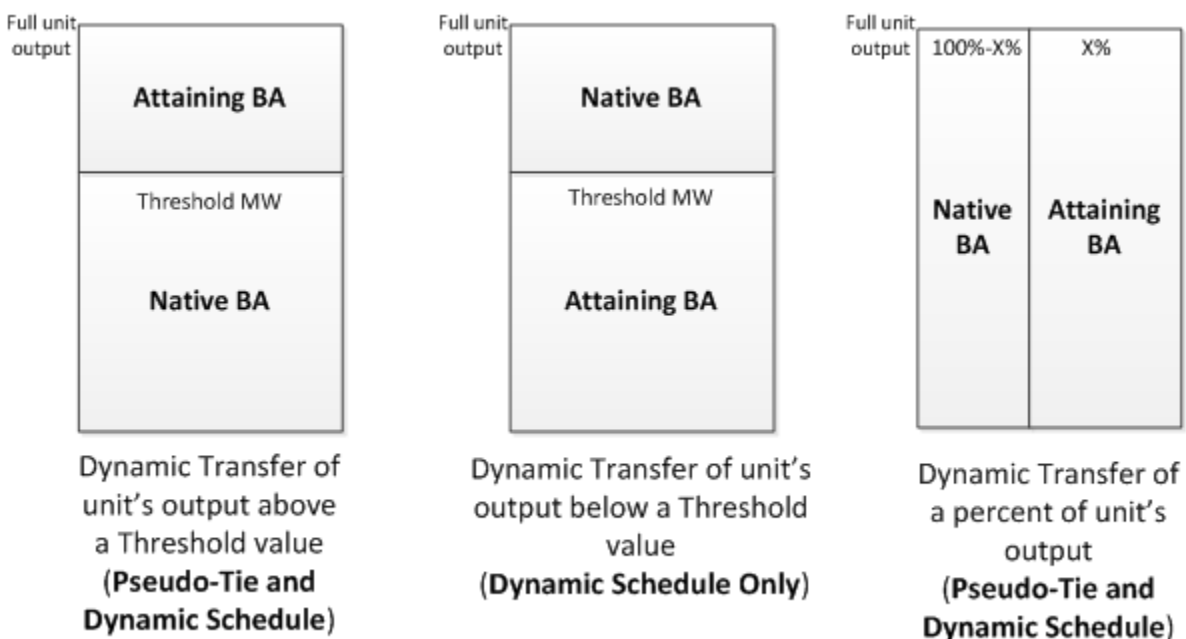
Full unit output

Attaining BA

Threshold MW

Native BA

Dynamic Transfer of unit's output above a Threshold value (**Pseudo-Tie and Dynamic Schedule**)

Full unit output

Native BA

Threshold MW

Attaining BA

Dynamic Transfer of unit's output below a Threshold value (**Dynamic Schedule Only**)

Full unit output

100%-X%

X%

Native BA

Attaining BA

Dynamic Transfer of a percent of unit's output (**Pseudo-Tie and Dynamic Schedule**)